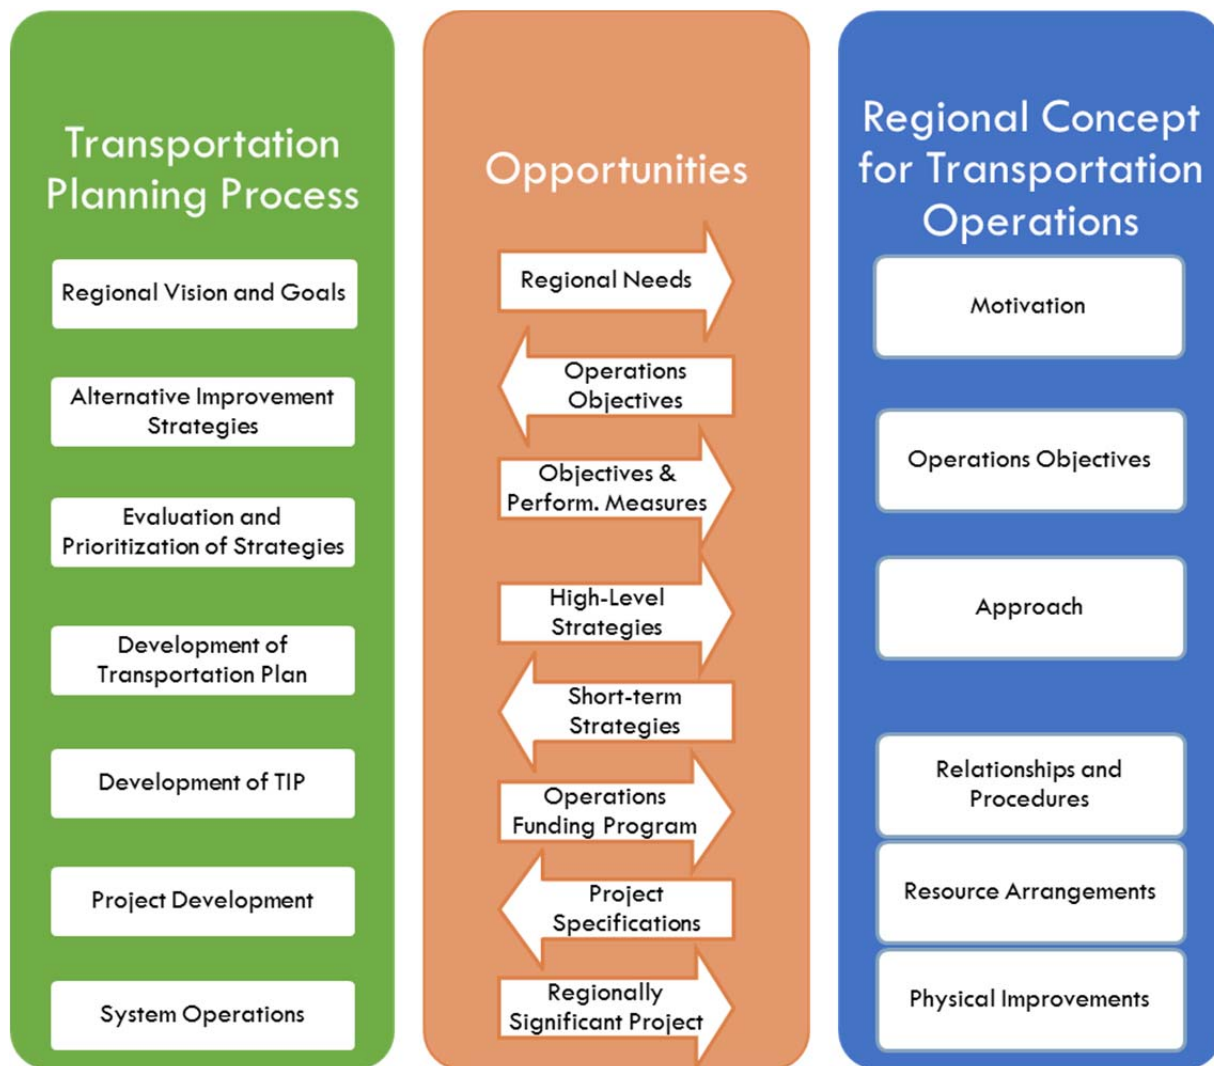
Transportation Planning Process

Regional Vision and Goals

Alternative Improvement Strategies

Evaluation and Prioritization of Strategies

Development of Transportation Plan

Development of TIP

Project Development

System Operations

Opportunities

Regional Needs

Operations Objectives

Objectives & Perform. Measures

High-Level Strategies

Short-term Strategies

Operations Funding Program

Project Specifications

Regionally Significant Project

Regional Concept for Transportation Operations

Motivation

Operations Objectives

Approach

Relationships and Procedures

Resource Arrangements

Physical Improvements